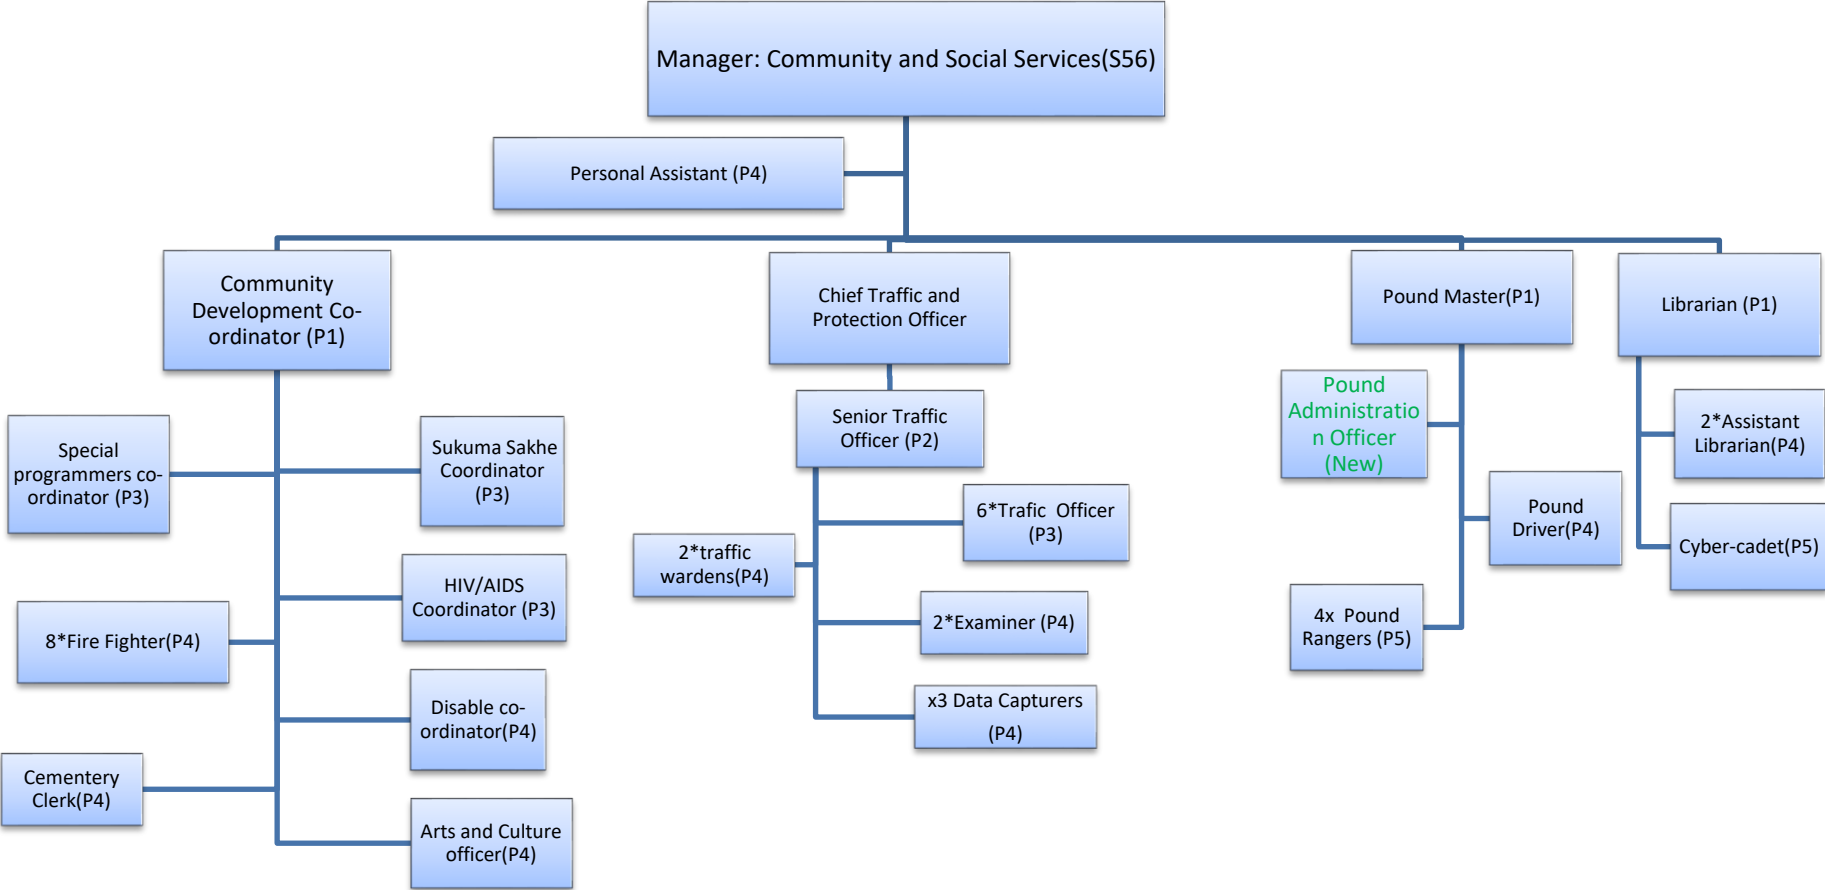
Manager: Community and Social Services(S56)

Personal Assistant (P4)

Community Development Co-ordinator (P1)

Chief Traffic and Protection Officer

Pound Master(P1)

Librarian (P1)

Special programmers co-ordinator (P3)

Sukuma Sakhe Coordinator (P3)

8*Fire Fighter(P4)

HIV/AIDS Coordinator (P3)

Disable co-ordinator(P4)

Cementery Clerk(P4)

Arts and Culture officer(P4)

Senior Traffic Officer (P2)

2*traffic wardens(P4)

6*Trafic Officer (P3)

2*Examiner (P4)

x3 Data Capturers (P4)

Pound Administration Officer (New)

Pound Driver(P4)

4x Pound Rangers (P5)

2*Assistant Librarian(P4)

Cyber-cadet(P5)